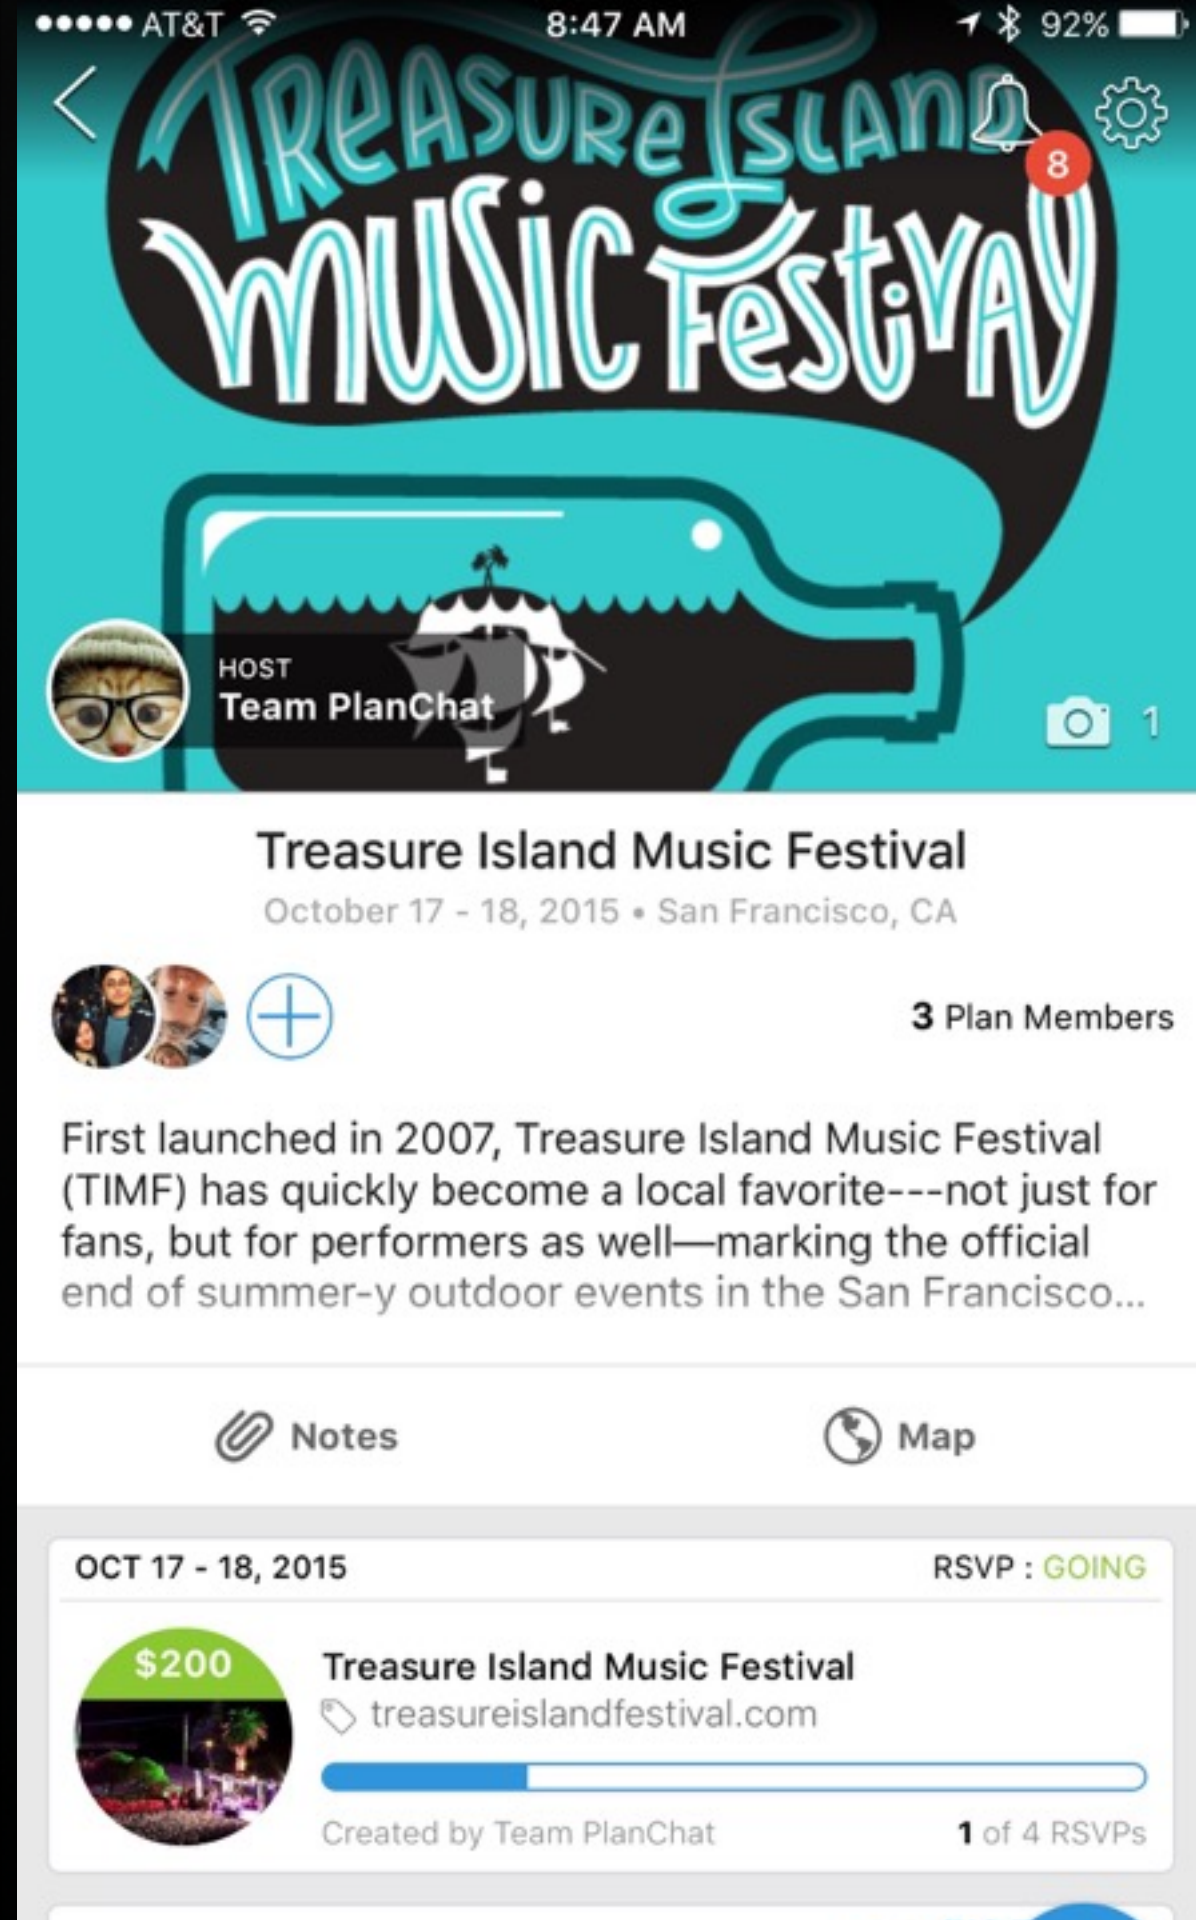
●●●●● AT&T 8:47 AM 92%

Treasure Island Music Festival

8

HOST
Team PlanChat

1

Treasure Island Music Festival
October 17 - 18, 2015 • San Francisco, CA

3 Plan Members

First launched in 2007, Treasure Island Music Festival (TIMF) has quickly become a local favorite---not just for fans, but for performers as well—marking the official end of summer-y outdoor events in the San Francisco...

Notes

Map

OCT 17 - 18, 2015

RSVP : GOING

$200

Treasure Island Music Festival
treasureislandfestival.com

Created by Team PlanChat

1 of 4 RSVPs